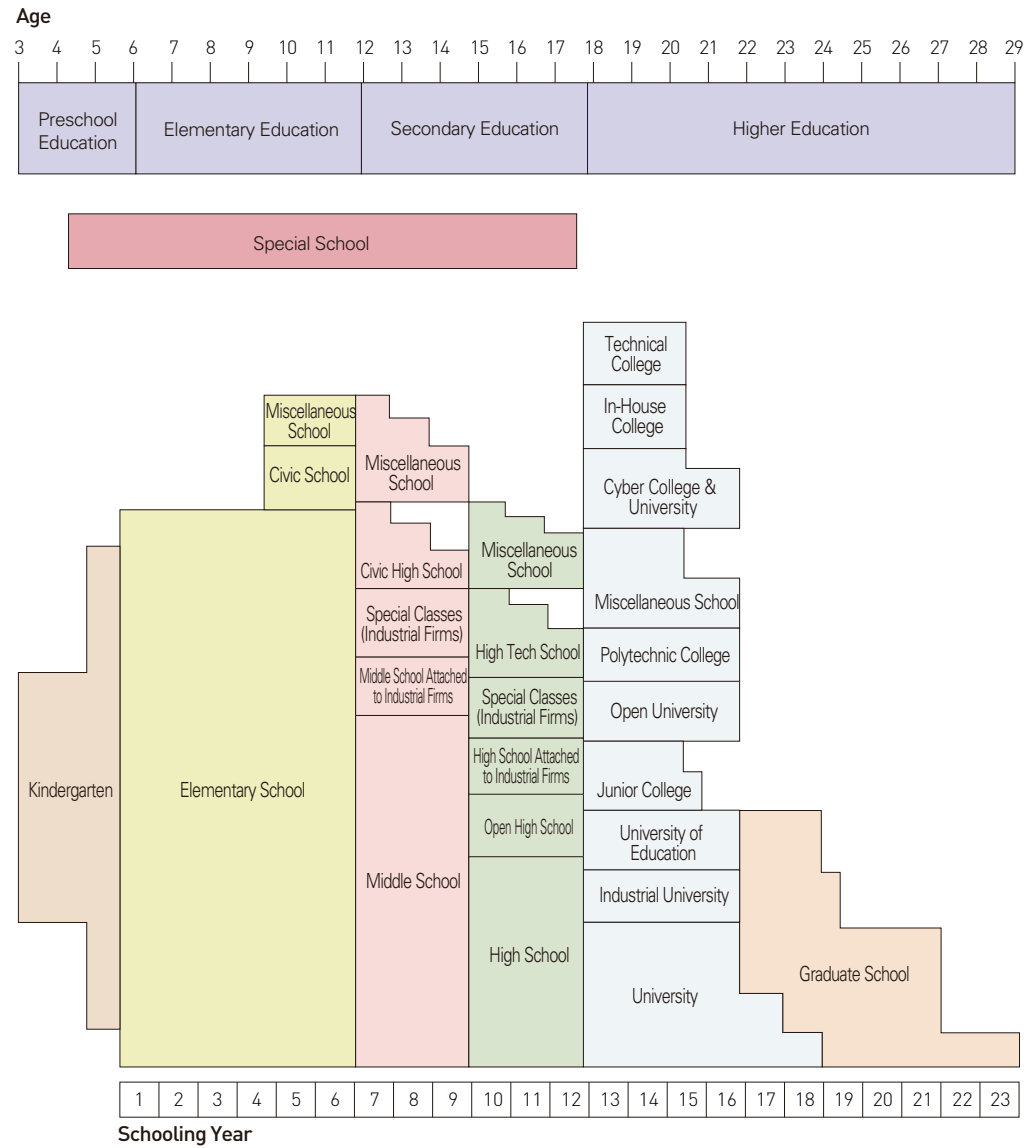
Age

3 4 5 6 7 8 9 10 11 12 13 14 15 16 17 18 19 20 21 22 23 24 25 26 27 28 29

Preschool Education

Elementary Education

Secondary Education

Higher Education

Special School

Technical College

In-House College

Cyber College & University

Miscellaneous School

Civic School

Miscellaneous School

Miscellaneous School

Civic High School

Special Classes (Industrial Firms)

Middle School Attached to Industrial Firms

Miscellaneous School

High Tech School

Special Classes (Industrial Firms)

High School Attached to Industrial Firms

Open High School

Miscellaneous School

Polytechnic College

Open University

Junior College

University of Education

Industrial University

Kindergarten

Elementary School

Middle School

High School

University

Graduate School

1 2 3 4 5 6 7 8 9 10 11 12 13 14 15 16 17 18 19 20 21 22 23

Schooling Year